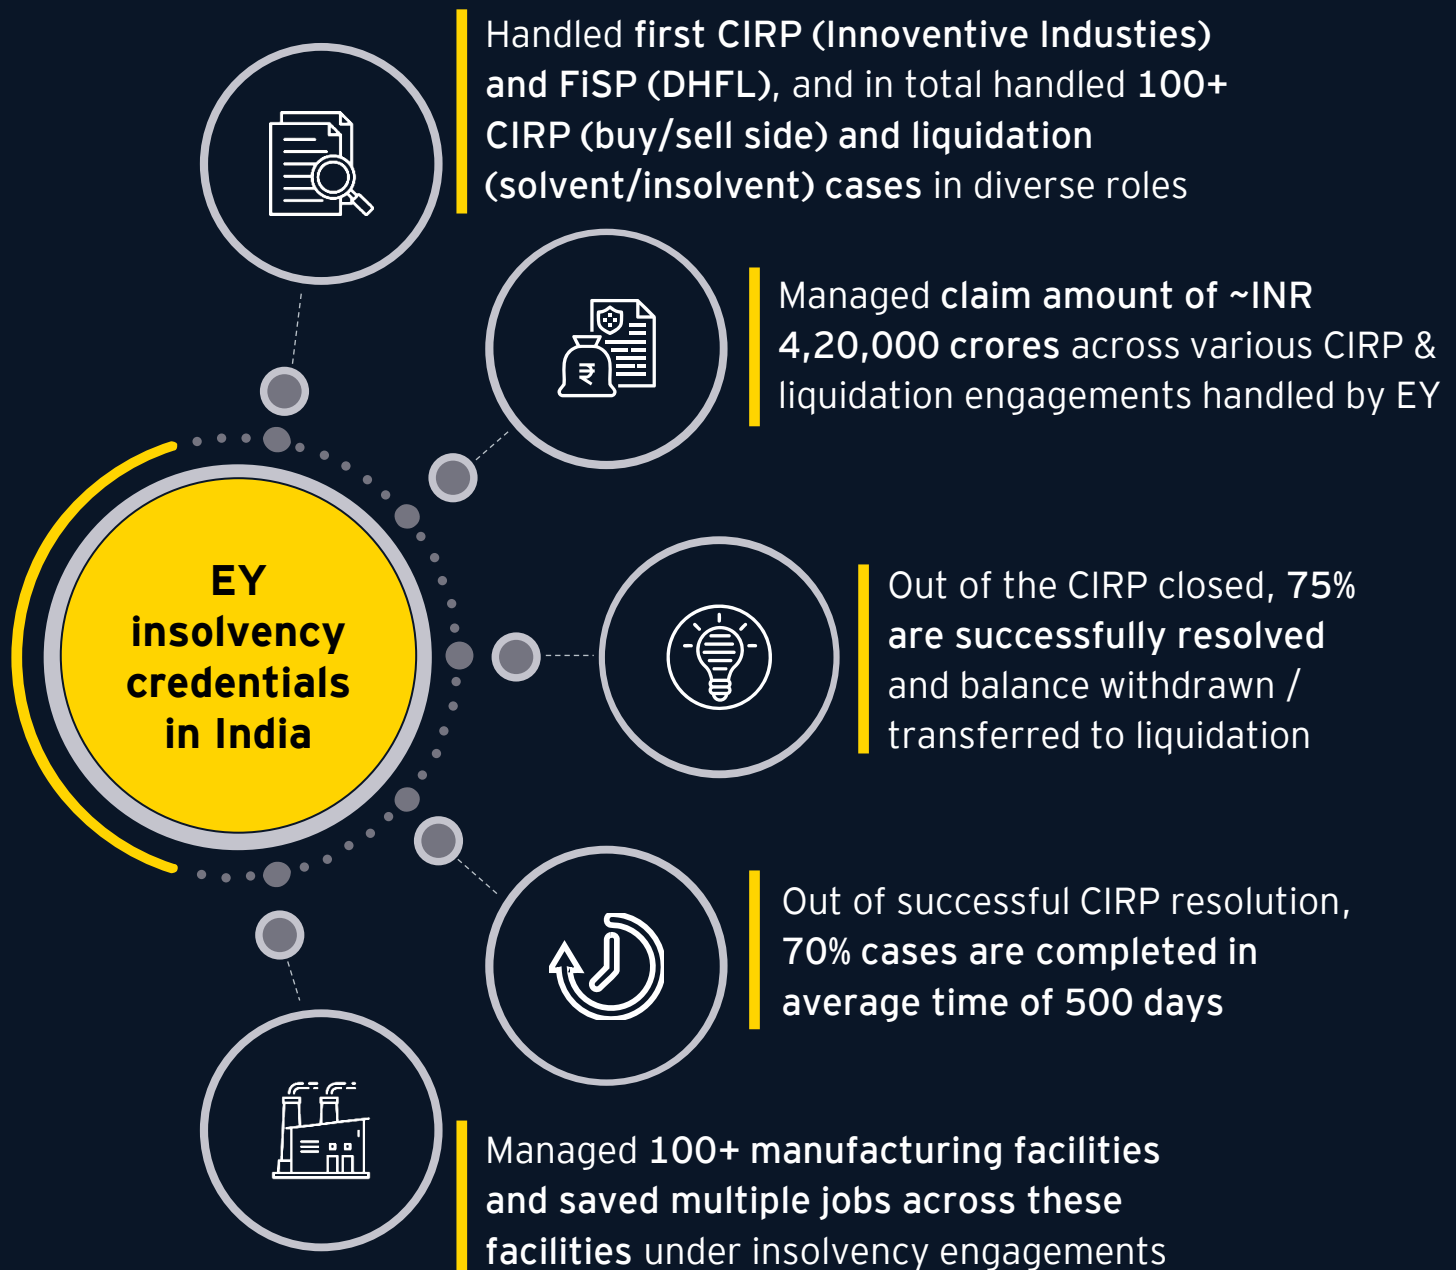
EY insolvency credentials in India

Handled first CIRP (Innoventive Industies) and FiSP (DHFL), and in total handled 100+ CIRP (buy/sell side) and liquidation (solvent/insolvent) cases in diverse roles

Managed claim amount of ~INR 4,20,000 crores across various CIRP & liquidation engagements handled by EY

Out of the CIRP closed, 75% are successfully resolved and balance withdrawn / transferred to liquidation

Out of successful CIRP resolution, 70% cases are completed in average time of 500 days

Managed 100+ manufacturing facilities and saved multiple jobs across these facilities under insolvency engagements